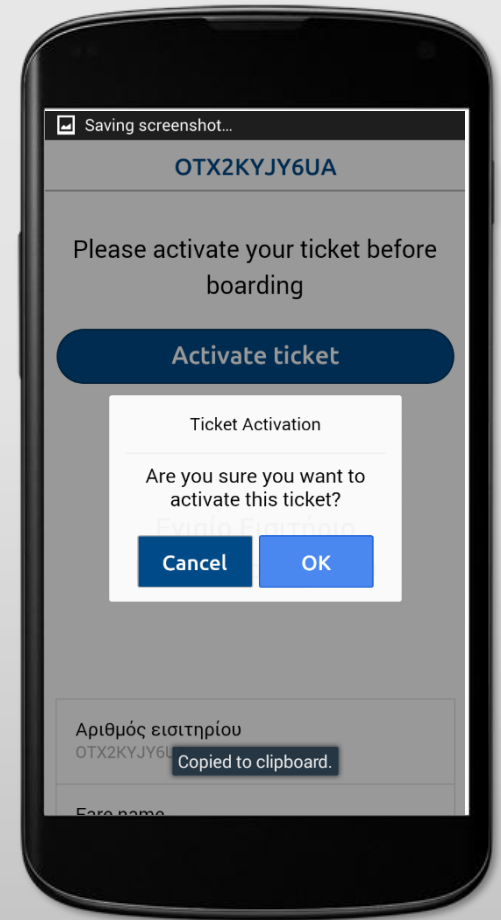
Saving screenshot...

OTX2KYJY6UA

Please activate your ticket before boarding

Activate ticket

Ticket Activation

Are you sure you want to activate this ticket?

Cancel

OK

Αριθμός εισιτηρίου
OTX2KYJY6U

Copied to clipboard.

Fare name